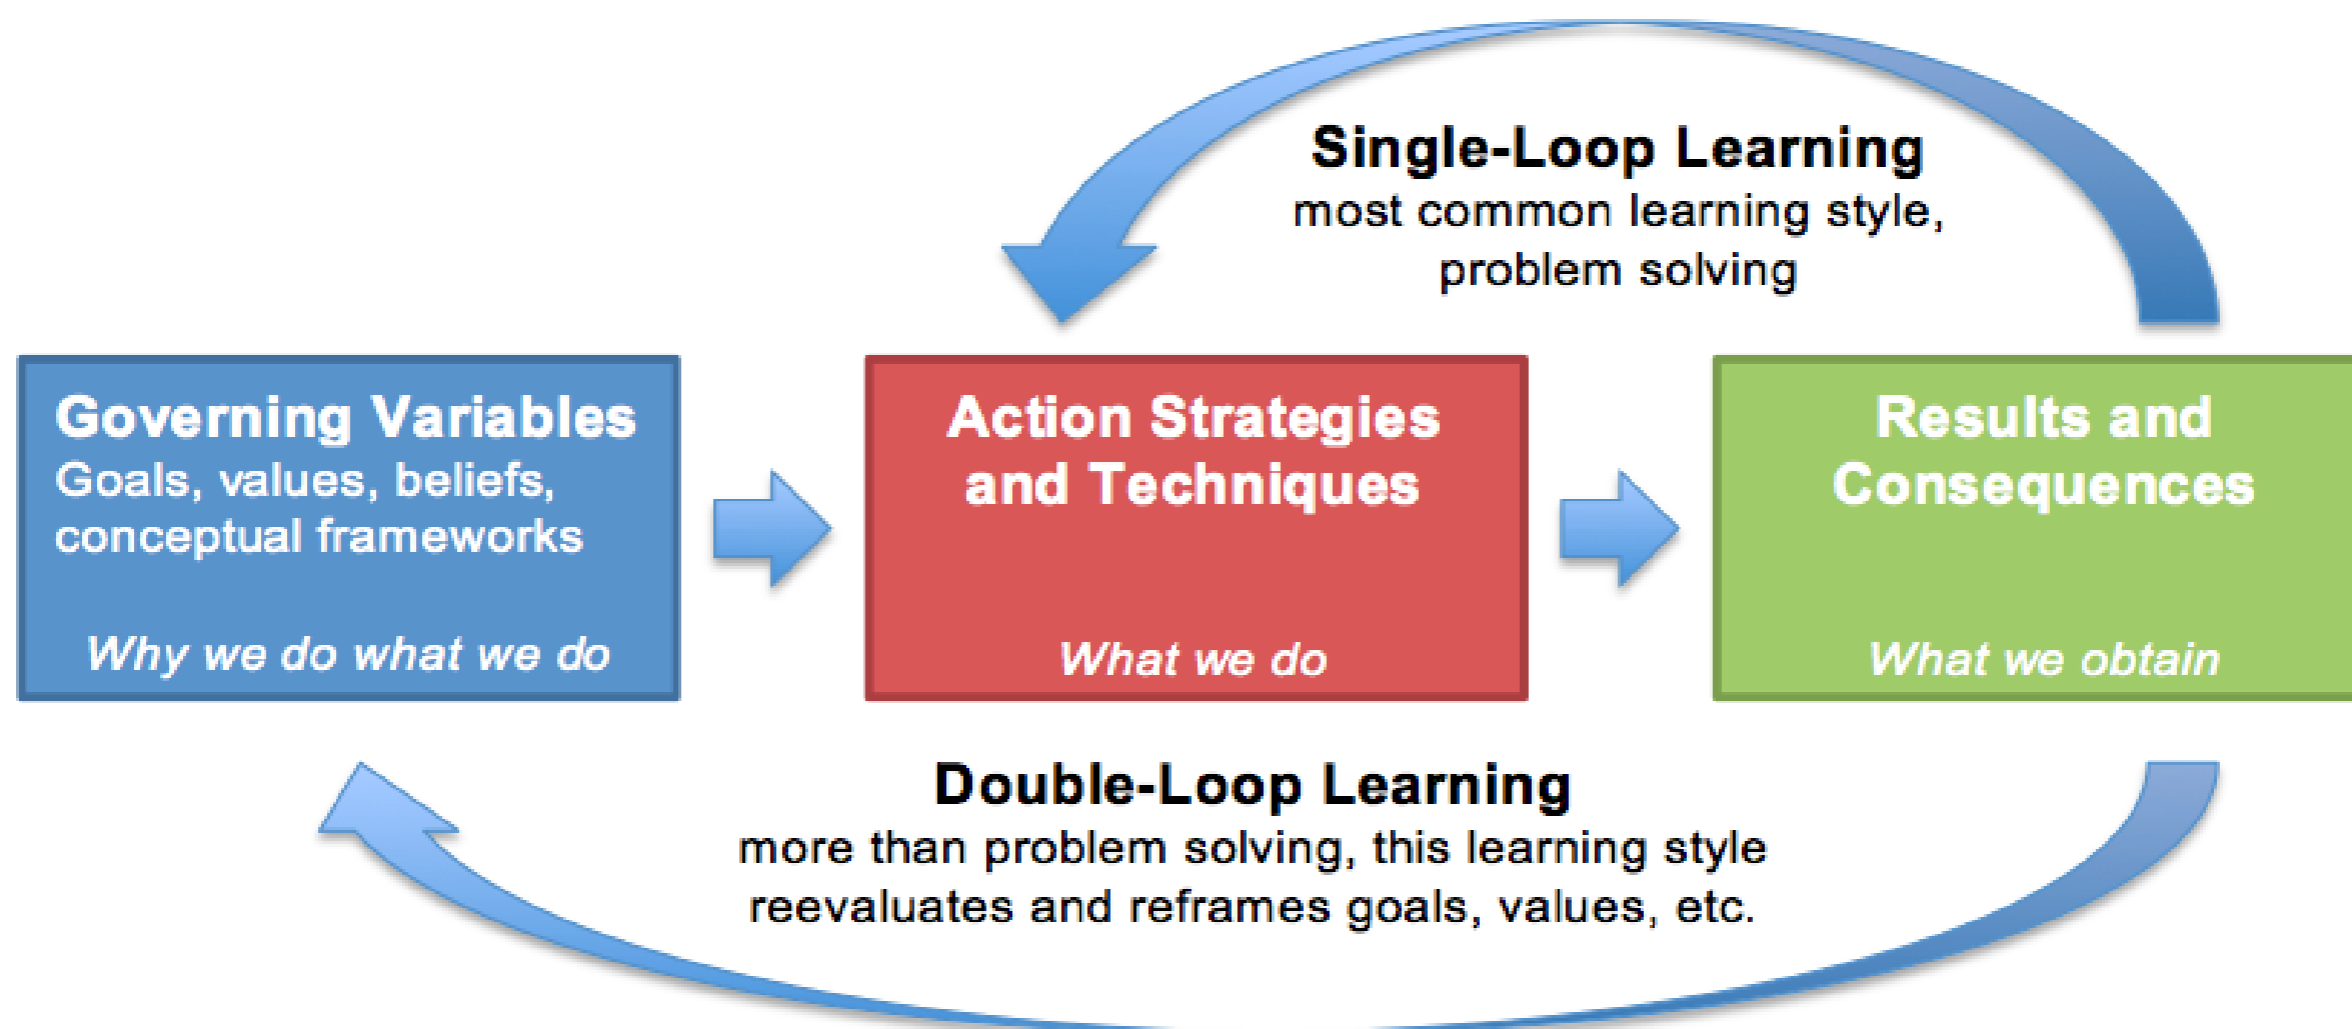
Single-Loop Learning
most common learning style, problem solving

Governing Variables
Goals, values, beliefs, conceptual frameworks

Why we do what we do

Action Strategies and Techniques

What we do

Results and Consequences

What we obtain

Double-Loop Learning
more than problem solving, this learning style reevaluates and reframes goals, values, etc.